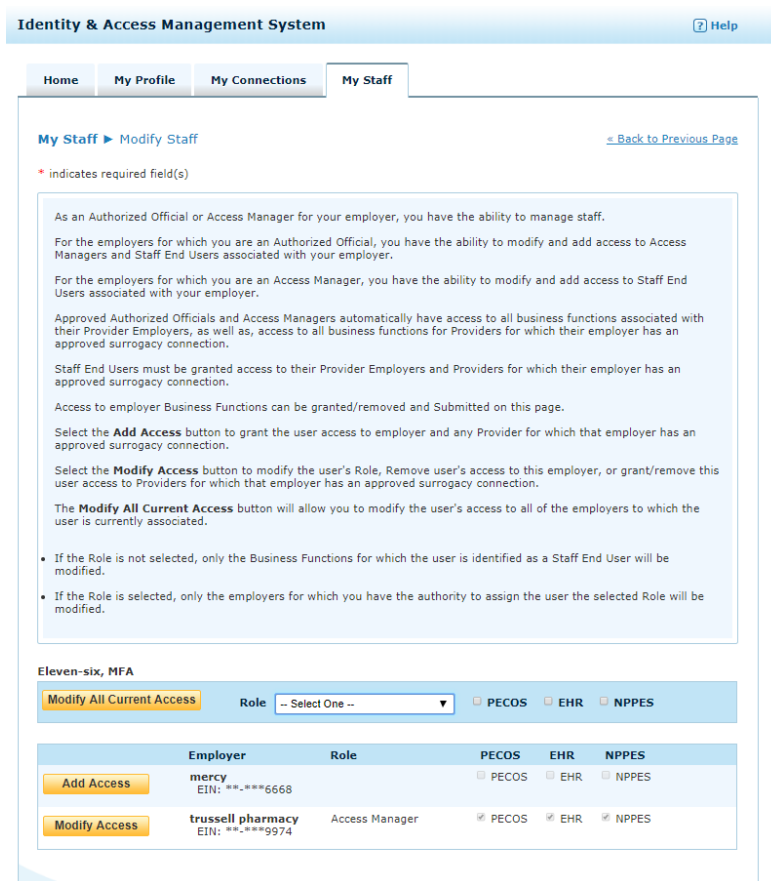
Identity & Access Management System

? Help

Home | My Profile | My Connections | My Staff

My Staff ► Modify Staff

« Back to Previous Page

* indicates required field(s)

As an Authorized Official or Access Manager for your employer, you have the ability to manage staff.

For the employers for which you are an Authorized Official, you have the ability to modify and add access to Access Managers and Staff End Users associated with your employer.

For the employers for which you are an Access Manager, you have the ability to modify and add access to Staff End Users associated with your employer.

Approved Authorized Officials and Access Managers automatically have access to all business functions associated with their Provider Employers, as well as, access to all business functions for Providers for which their employer has an approved surrogacy connection.

Staff End Users must be granted access to their Provider Employers and Providers for which their employer has an approved surrogacy connection.

Access to employer Business Functions can be granted/removed and Submitted on this page.

Select the **Add Access** button to grant the user access to employer and any Provider for which that employer has an approved surrogacy connection.

Select the **Modify Access** button to modify the user's Role, Remove user's access to this employer, or grant/remove this user access to Providers for which that employer has an approved surrogacy connection.

The **Modify All Current Access** button will allow you to modify the user's access to all of the employers to which the user is currently associated.

- If the Role is not selected, only the Business Functions for which the user is identified as a Staff End User will be modified.
- If the Role is selected, only the employers for which you have the authority to assign the user the selected Role will be modified.

Eleven-six, MFA

Modify All Current Access | Role -- Select One -- | PECOS | EHR | NPPES

| | Employer | Role | PECOS | EHR | NPPES |
|---|---|---|---|---|---|
| Add Access | mercy EIN: **-***6668 | | PECOS | EHR | NPPES |
| Modify Access | trussell pharmacy EIN: **-***9974 | Access Manager | PECOS | EHR | NPPES |